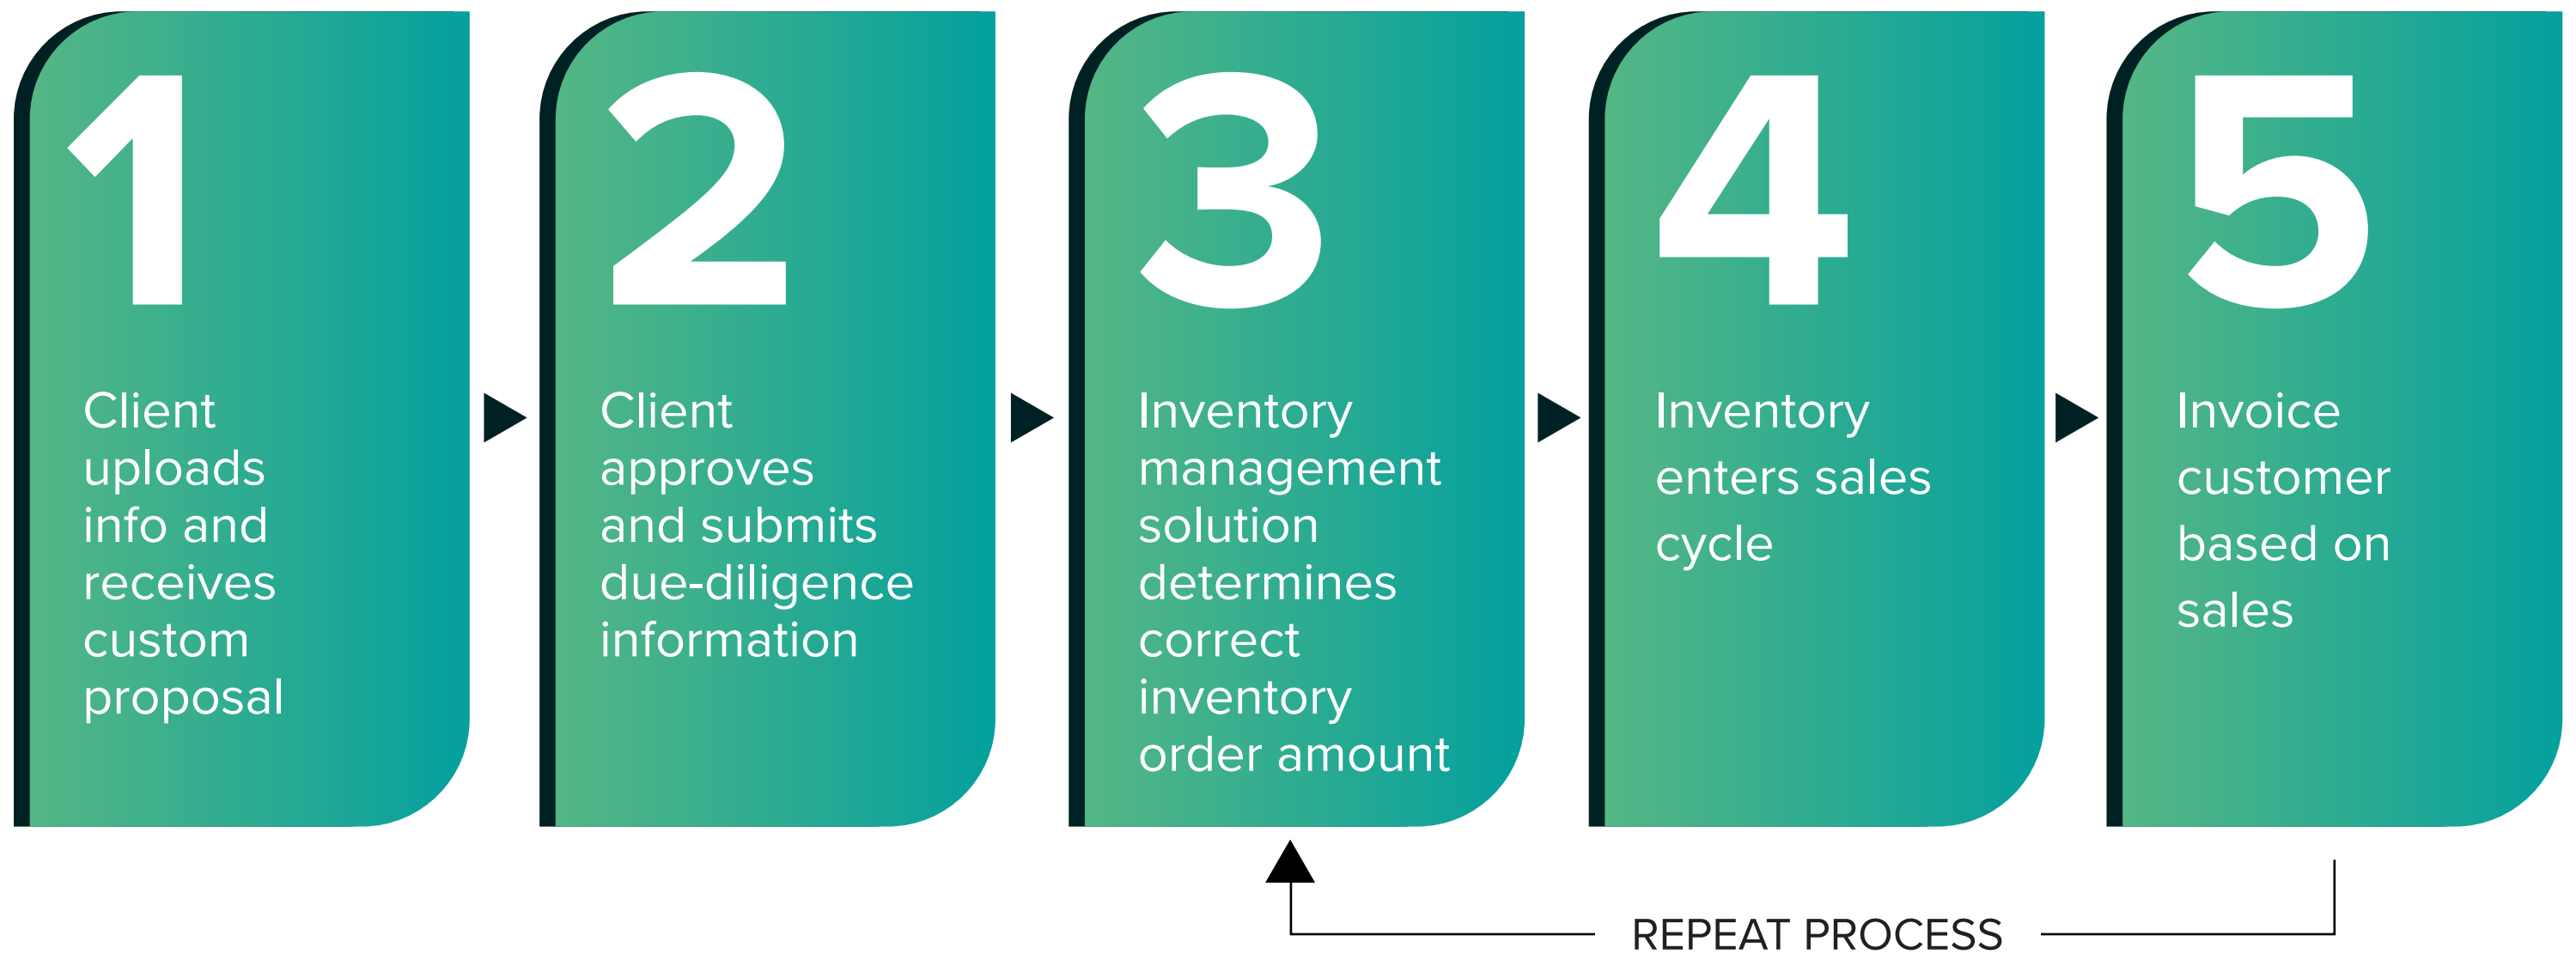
1

Client uploads info and receives custom proposal

2

Client approves and submits due-diligence information

3

Inventory management solution determines correct inventory order amount

4

Inventory enters sales cycle

5

Invoice customer based on sales

REPEAT PROCESS